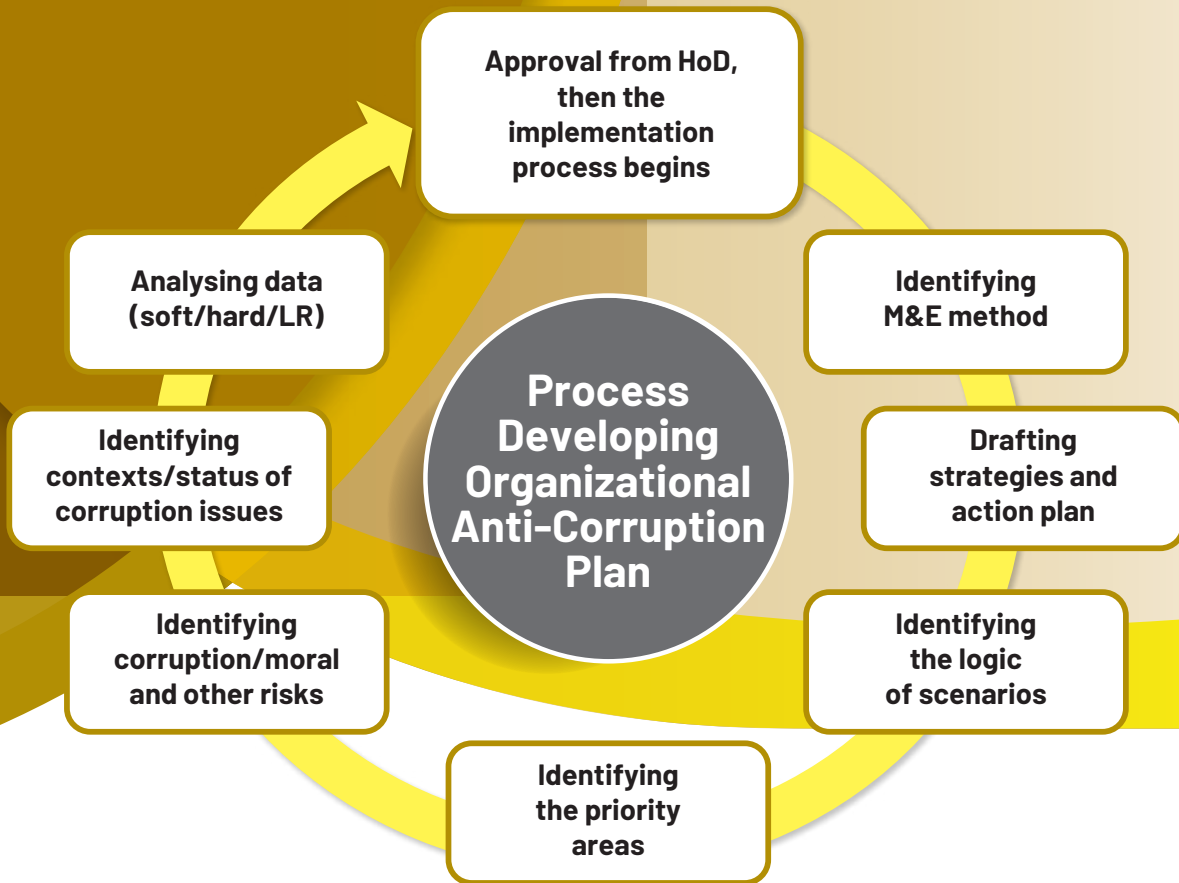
Approval from HoD, then the implementation process begins

Identifying M&E method

Drafting strategies and action plan

Identifying the logic of scenarios

Identifying the priority areas

Identifying corruption/moral and other risks

Identifying contexts/status of corruption issues

Analysing data (soft/hard/LR)

Process Developing Organizational Anti-Corruption Plan